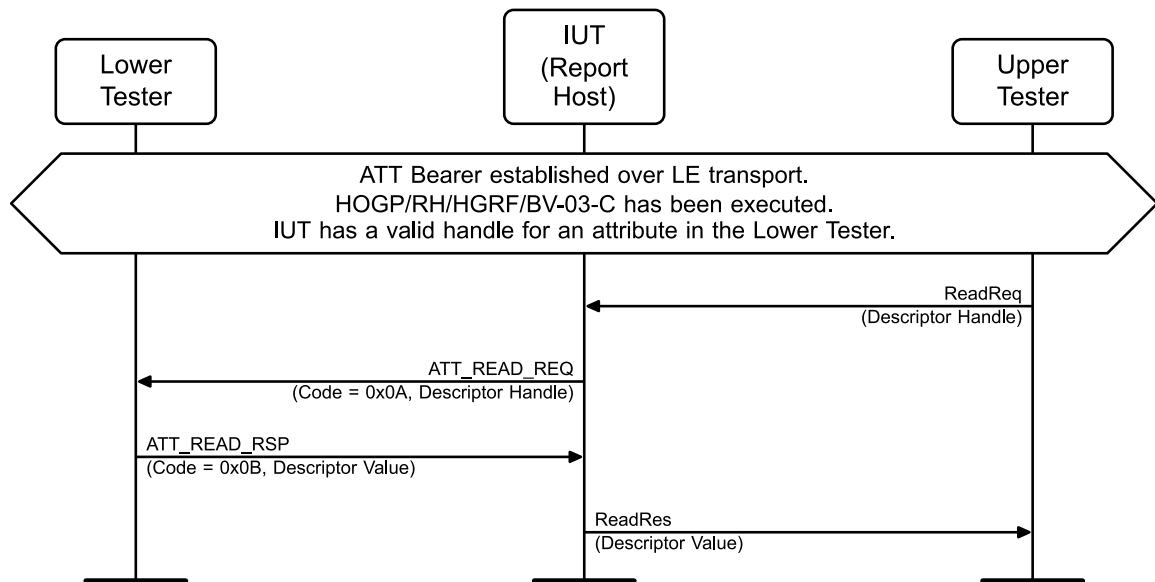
Lower Tester

IUT (Report Host)

Upper Tester

ATT Bearer established over LE transport.
HOGP/RH/HGRF/BV-03-C has been executed.
IUT has a valid handle for an attribute in the Lower Tester.

ReadReq
(Descriptor Handle)

ATT_READ_REQ
(Code = 0x0A, Descriptor Handle)

ATT_READ_RSP
(Code = 0x0B, Descriptor Value)

ReadRes
(Descriptor Value)